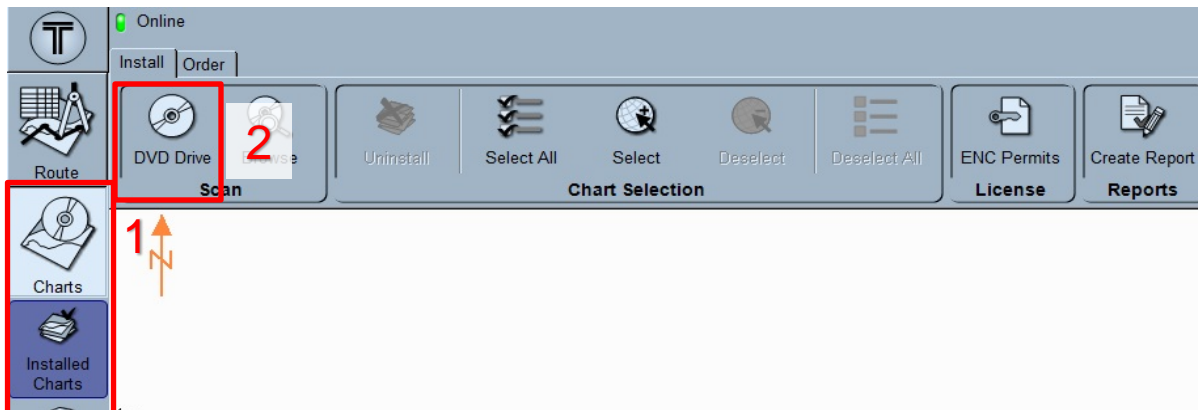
Online

Install Order

Route

DVD Drive

2

Browse

Scan

Uninstall

Select All

Select

Deselect

Deselect All

Chart Selection

ENC Permits

License

Create Report

Reports

Charts

1

N

Installed Charts